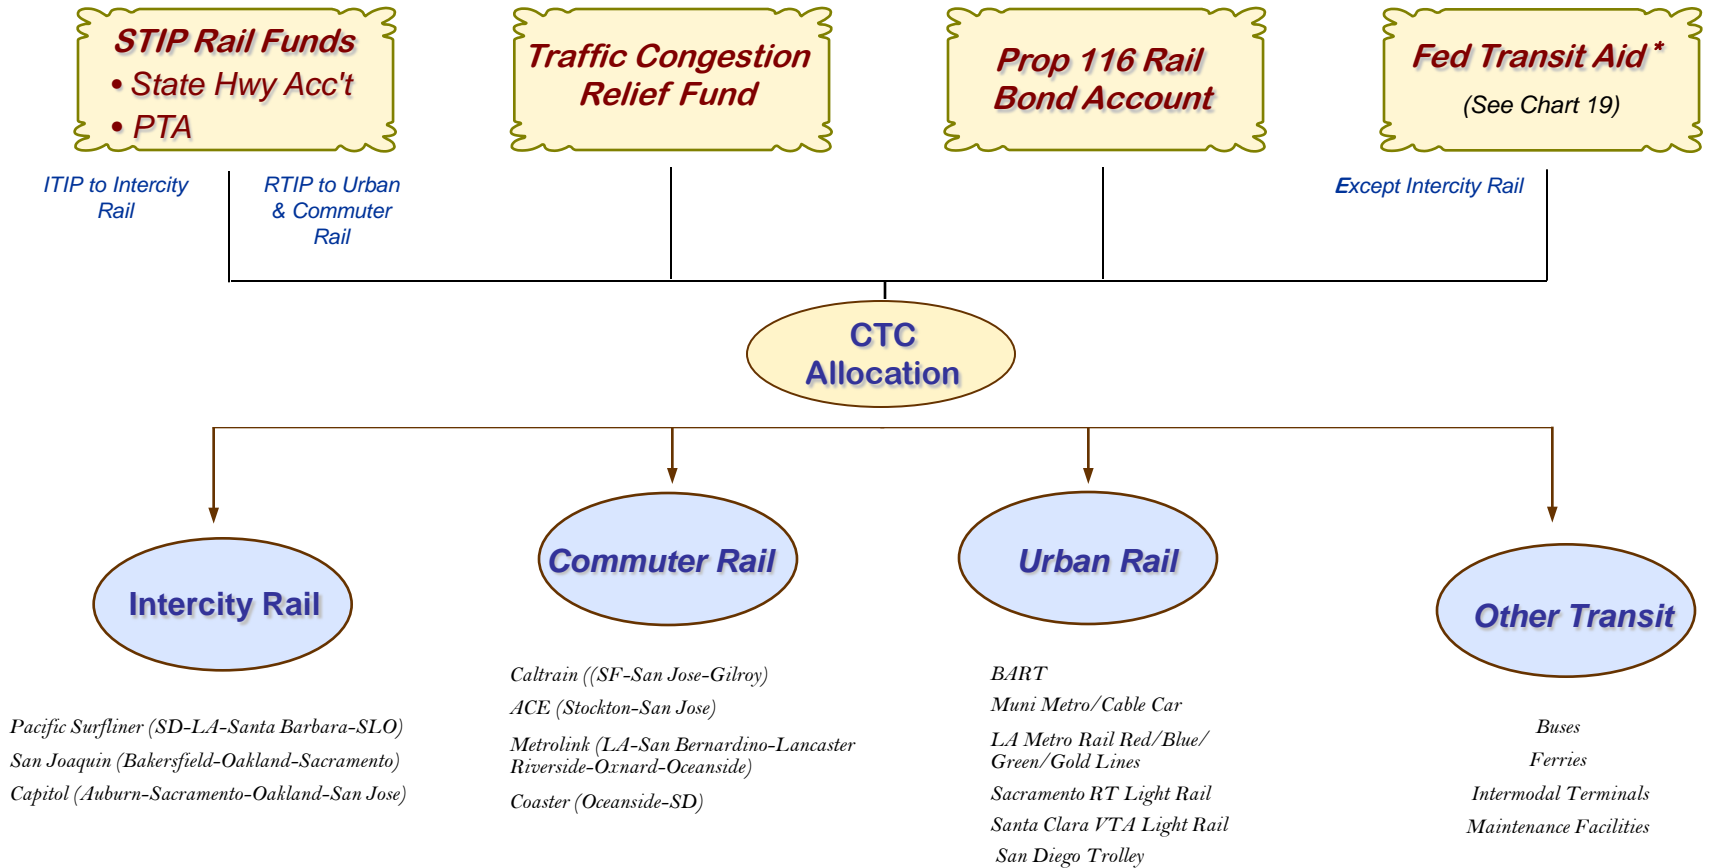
STIP Rail Funds
• State Hwy Acc't
• PTA

Traffic Congestion Relief Fund

Prop 116 Rail Bond Account

Fed Transit Aid*
(See Chart 19)

ITIP to Intercity Rail

RTIP to Urban & Commuter Rail

Except Intercity Rail

CTC Allocation

Intercity Rail

Commuter Rail

Urban Rail

Other Transit

Pacific Surfliner (SD-LA-Santa Barbara-SLO)
San Joaquin (Bakersfield-Oakland-Sacramento)
Capitol (Auburn-Sacramento-Oakland-San Jose)

Caltrain ((SF-San Jose-Gilroy)
ACE (Stockton-San Jose)
Metrolink (LA-San Bernardino-Lancaster Riverside-Oxnard-Oceanside)
Coaster (Oceanside-SD)

BART
Muni Metro/Cable Car
LA Metro Rail Red/Blue/ Green/Gold Lines
Sacramento RT Light Rail
Santa Clara VTA Light Rail
San Diego Trolley

Buses
Ferries
Intermodal Terminals
Maintenance Facilities